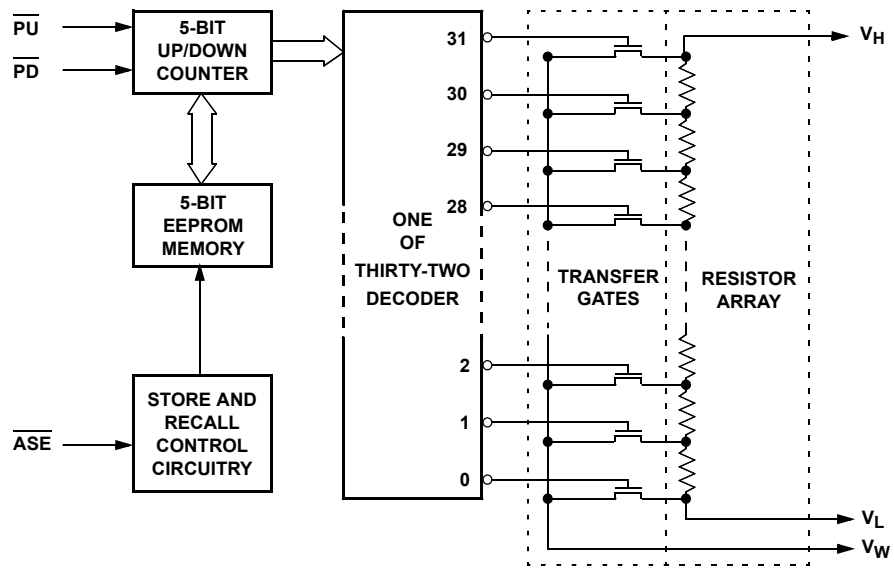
$\overline{PU}$

$\overline{PD}$

5-BIT UP/DOWN COUNTER

5-BIT EEPROM MEMORY

$\overline{ASE}$

STORE AND RECALL CONTROL CIRCUITRY

ONE OF THIRTY-TWO DECODER

31

30

29

28

2

1

0

TRANSFER GATES

RESISTOR ARRAY

$V_H$

$V_L$

$V_W$